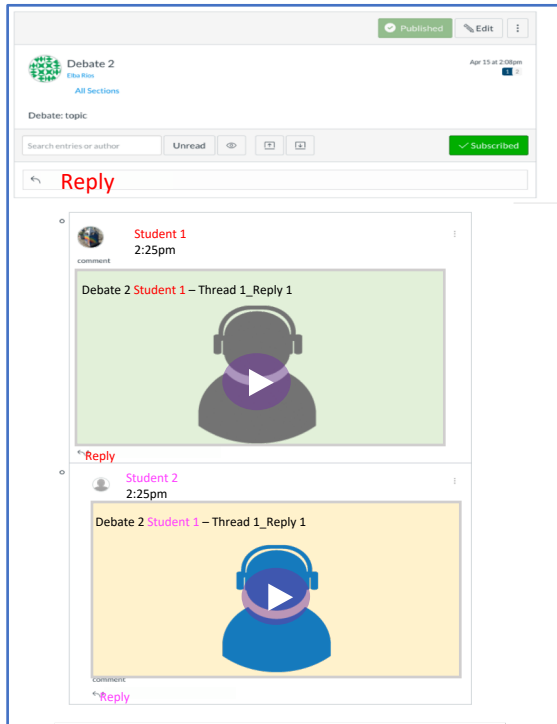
Published Edit

Debate 2
Elba Rios
All Sections

Apr 15 at 2:08pm

Debate: topic

Search entries or author Unread Subscribed

Reply

Student 1
2:25pm
comment

Debate 2 Student 1 – Thread 1_Reply 1

Reply

Student 2
2:25pm

Debate 2 Student 1 – Thread 1_Reply 1

comment
Reply